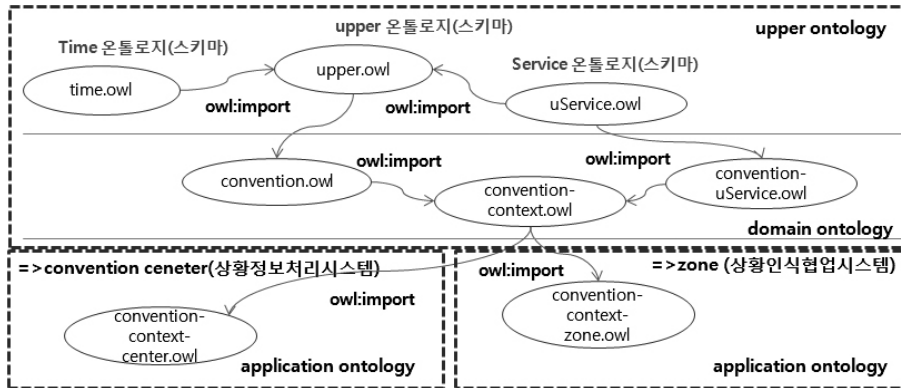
upper 온톨로지(스키마)

upper ontology

Time 온톨로지(스키마)

time.owl

upper.owl

Service 온톨로지(스키마)

owl:import

owl:import

uService.owl

owl:import

owl:import

convention.owl

convention-context.owl

convention-uService.owl

domain ontology

=>convention ceneter(상황정보처리시스템)

owl:import

convention-context-center.owl

application ontology

=>zone (상황인식협업시스템)

owl:import

convention-context-zone.owl

application ontology